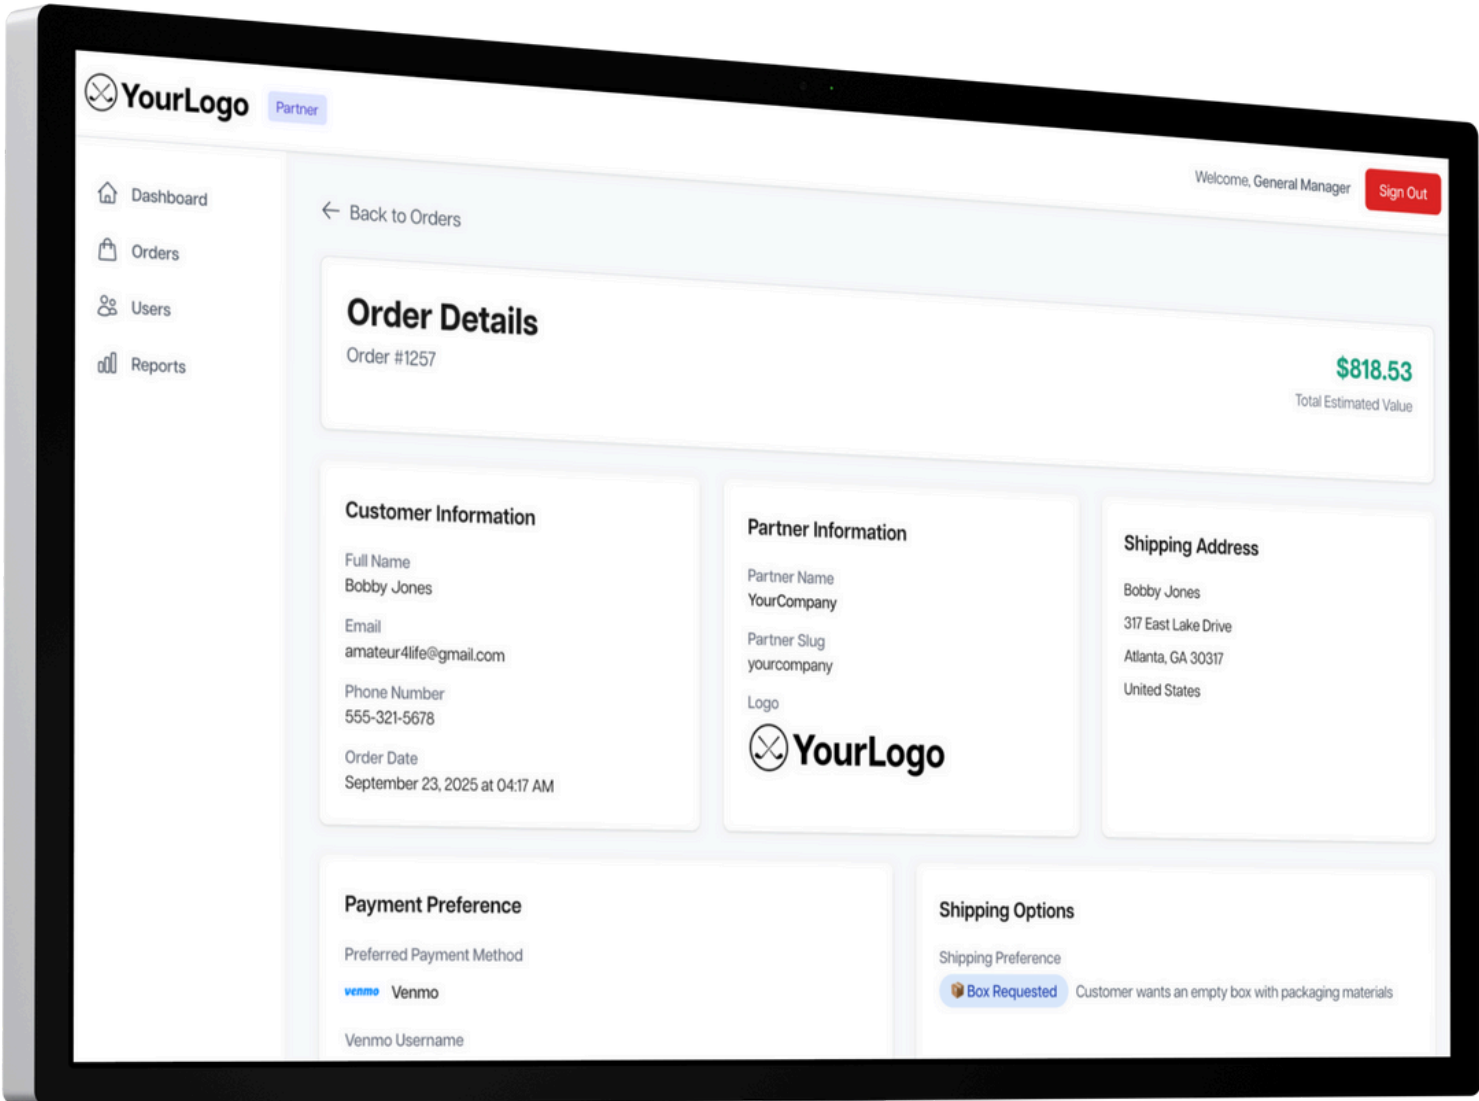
YourLogo Partner

Dashboard

Orders

Users

Reports

Welcome, General Manager Sign Out

← Back to Orders

Order Details

Order #1257

$818.53

Total Estimated Value

Customer Information

Full Name

Bobby Jones

Email

amateur4life@gmail.com

Phone Number

555-321-5678

Order Date

September 23, 2025 at 04:17 AM

Partner Information

Partner Name

YourCompany

Partner Slug

yourcompany

Logo

YourLogo

Shipping Address

Bobby Jones

317 East Lake Drive

Atlanta, GA 30317

United States

Payment Preference

Preferred Payment Method

venmo Venmo

Venmo Username

Shipping Options

Shipping Preference

Box Requested Customer wants an empty box with packaging materials